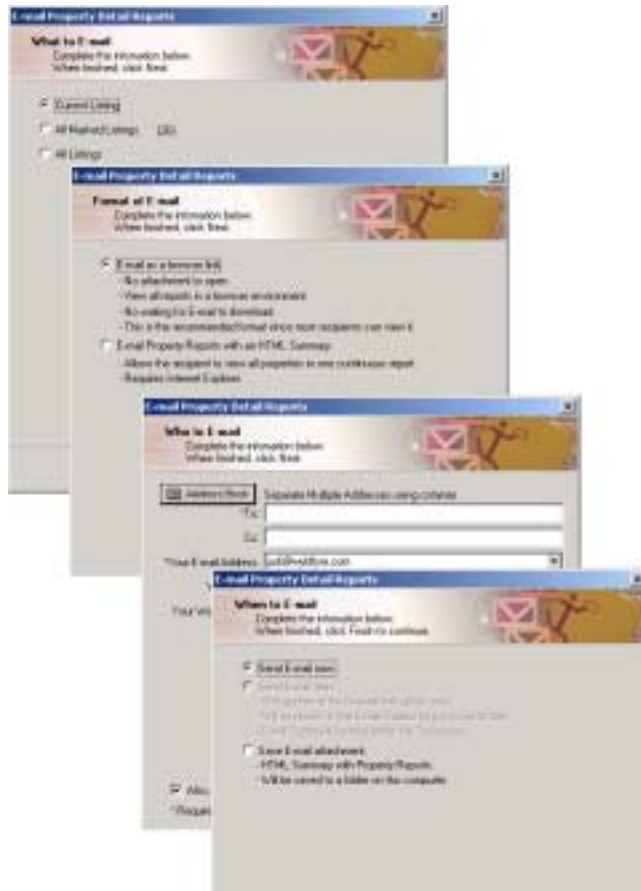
E-mail Property Detail Reports

What to E-mail
Complete the information below.
When finished, click Next.

Current Listing
All Marked Listings (25)
All Listings

E-mail Property Detail Reports

Format of E-mail
Complete the information below.
When finished, click Next.

E-mail as a browser link
- No attachment to open
- View all reports in a browser environment
- No waiting for E-mail to download
- This is the recommended format since most recipients can view it

E-mail Property Reports with an HTML Summary
- Allows the recipient to view all properties in one continuous report
- Requires Internet Explorer

E-mail Property Detail Reports

Who to E-mail
Complete the information below.
When finished, click Next.

Address Book
Separate Multiple Addresses using commas
To:
Cc:
*Your E-mail Address: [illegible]
Your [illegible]
Also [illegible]
*Requ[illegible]

E-mail Property Detail Reports

When to E-mail
Complete the information below.
When finished, click Finish to continue.

Send E-mail now
Send E-mail later
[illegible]
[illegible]
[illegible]

Save E-mail attachment
- HTML Summary with Property Reports
- Will be saved to a folder on the computer